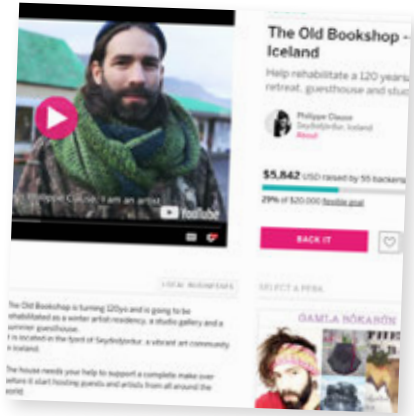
The Old Bookshop - Iceland

Help rehabilitate a 120 years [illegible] retreat, guesthouse and studi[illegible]

Philippe Clause
Seyðisfjörður, Iceland
About

Philippe Clause: I am an artist

YouTube

$5,842 USD raised by 55 backers
29% of $20,000 flexible goal

BACK IT

LOCAL BUSINESSES

SELECT A PERK

GAMLA BÓKABÚÐ

The Old Bookshop is turning 120yo and is going to be rehabilitated as a winter artist residency, a studio gallery and a summer guesthouse.
It is located in the fjord of Seyðisfjörður, a vibrant art community in Iceland.

The house needs your help to support a complete make over before it start hosting guests and artists from all around the world!